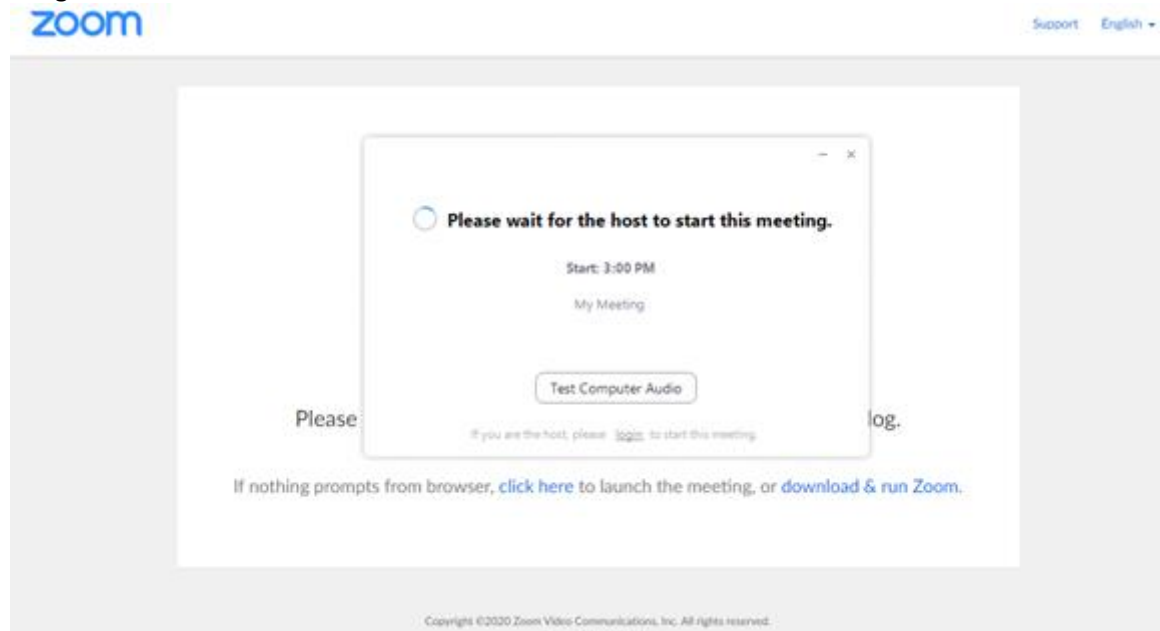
zoom

Support English ▾

– ×

Please wait for the host to start this meeting.

Start: 3:00 PM

My Meeting

Test Computer Audio

If you are the host, please login to start this meeting.

Please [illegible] log.

If nothing prompts from browser, click here to launch the meeting, or download & run Zoom.

Copyright ©2020 Zoom Video Communications, Inc. All rights reserved.